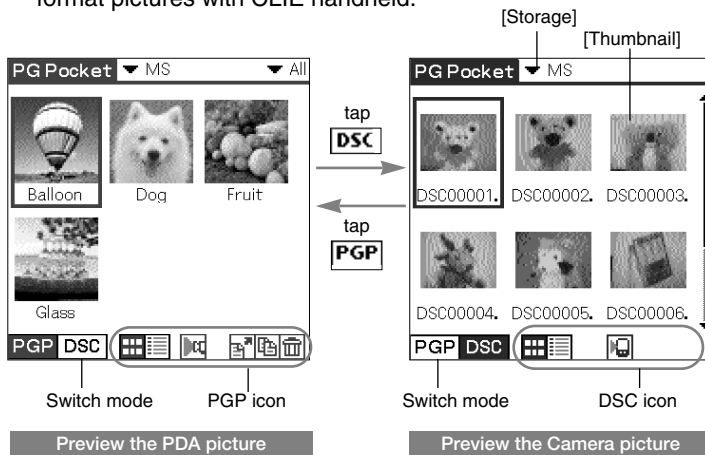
format pictures with CLIE handheld.

[Storage]

[Thumbnail]

PG Pocket ▼ MS ▼ All

Balloon Dog Fruit

Glass

PGP DSC

tap
DSC

tap
PGP

PG Pocket ▼ MS

DSC00001. DSC00002. DSC00003.

DSC00004. DSC00005. DSC00006.

PGP DSC

Switch mode PGP icon

Switch mode DSC icon

Preview the PDA picture

Preview the Camera picture